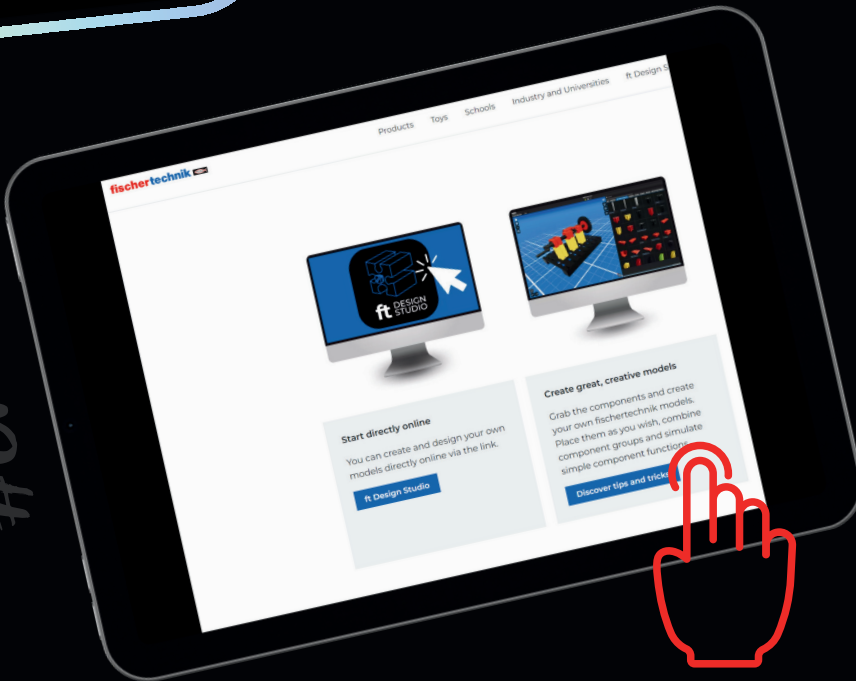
fischertechnik

Products Toys Schools Industry and Universities ft Design S

ft DESIGN STUDIO

Start directly online

You can create and design your own models directly online via the link.

ft Design Studio

Create great, creative models

Grab the components and create your own fischertechnik models. Place them as you wish, combine component groups and simulate simple component function

Discover tips and trick